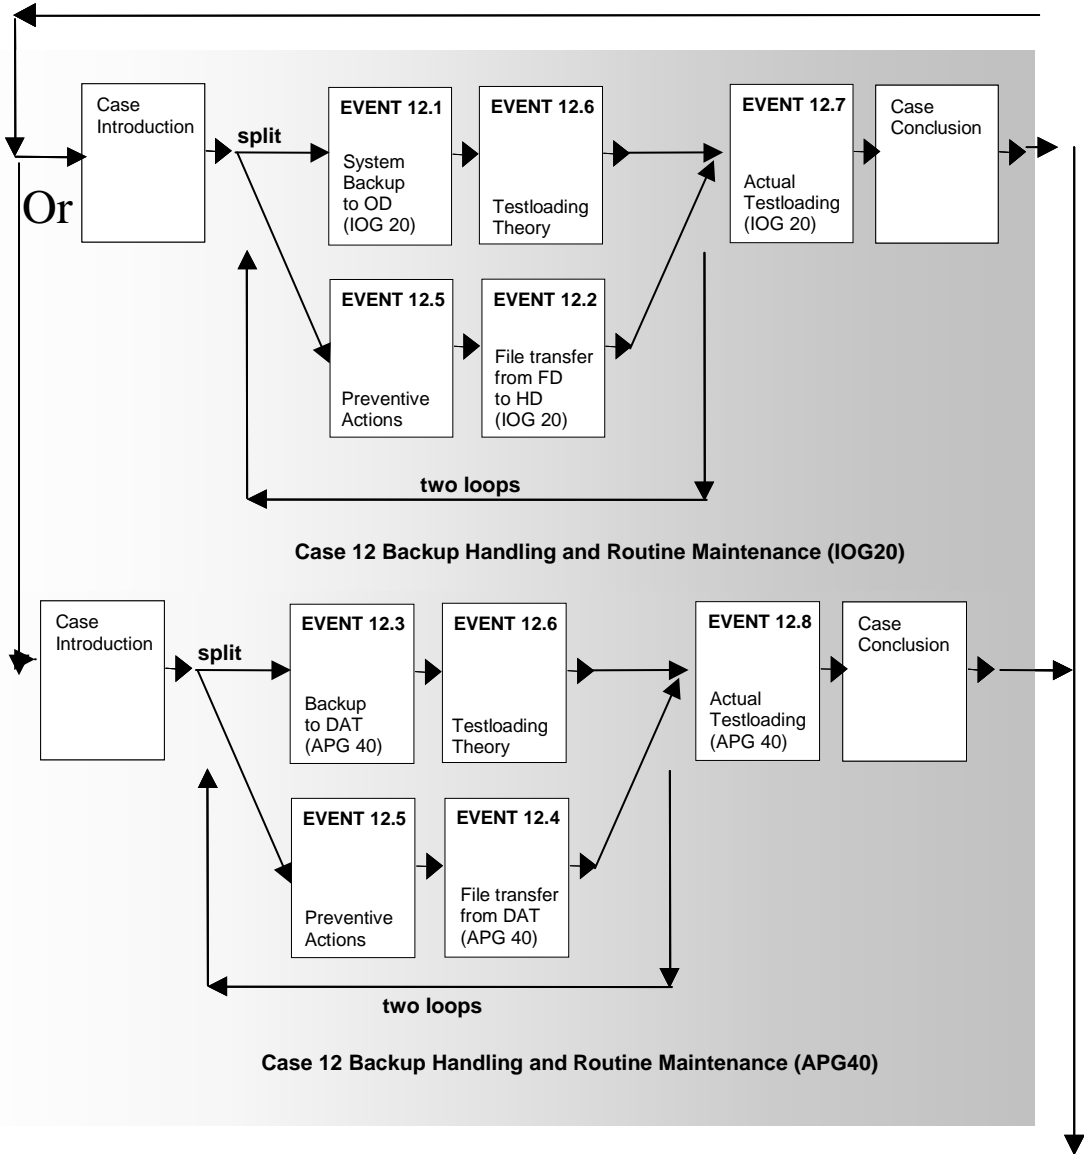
Case Introduction

split

EVENT 12.1
System Backup to OD (IOG 20)

EVENT 12.6
Testloading Theory

EVENT 12.7
Actual Testloading (IOG 20)

Case Conclusion

Or

EVENT 12.5
Preventive Actions

EVENT 12.2
File transfer from FD to HD (IOG 20)

two loops

Case 12 Backup Handling and Routine Maintenance (IOG20)

Case Introduction

split

EVENT 12.3
Backup to DAT (APG 40)

EVENT 12.6
Testloading Theory

EVENT 12.8
Actual Testloading (APG 40)

Case Conclusion

EVENT 12.5
Preventive Actions

EVENT 12.4
File transfer from DAT (APG 40)

two loops

Case 12 Backup Handling and Routine Maintenance (APG40)